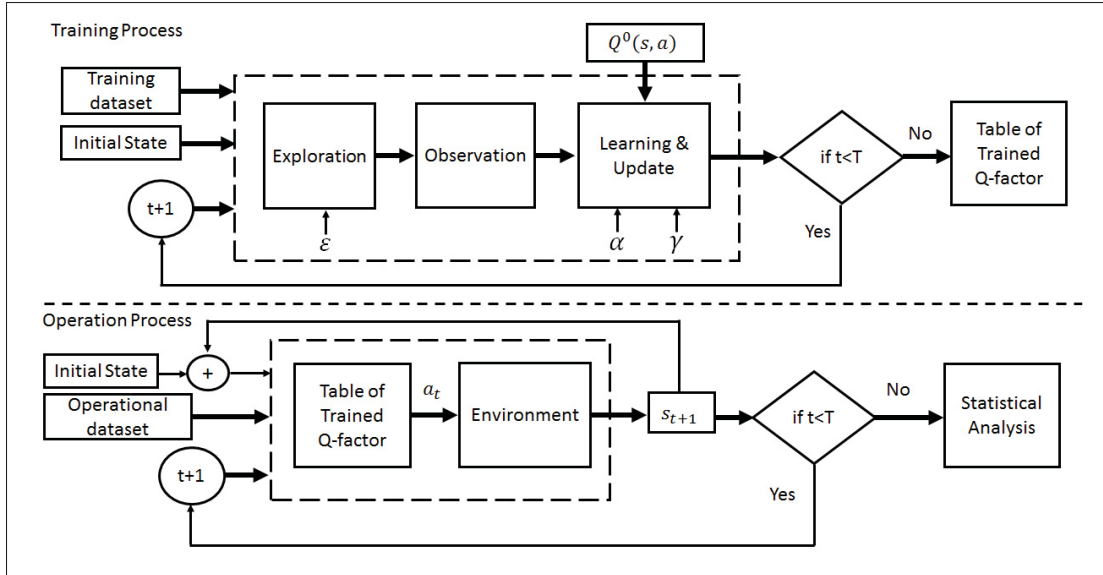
Training Process

$Q^0(s,a)$

Training dataset

Initial State

t+1

Exploration

Observation

Learning & Update

$\varepsilon$

$\alpha$

$\gamma$

if t<T

No

Yes

Table of Trained Q-factor

Operation Process

Initial State

+

Operational dataset

t+1

Table of Trained Q-factor

$a_t$

Environment

$s_{t+1}$

if t<T

No

Yes

Statistical Analysis